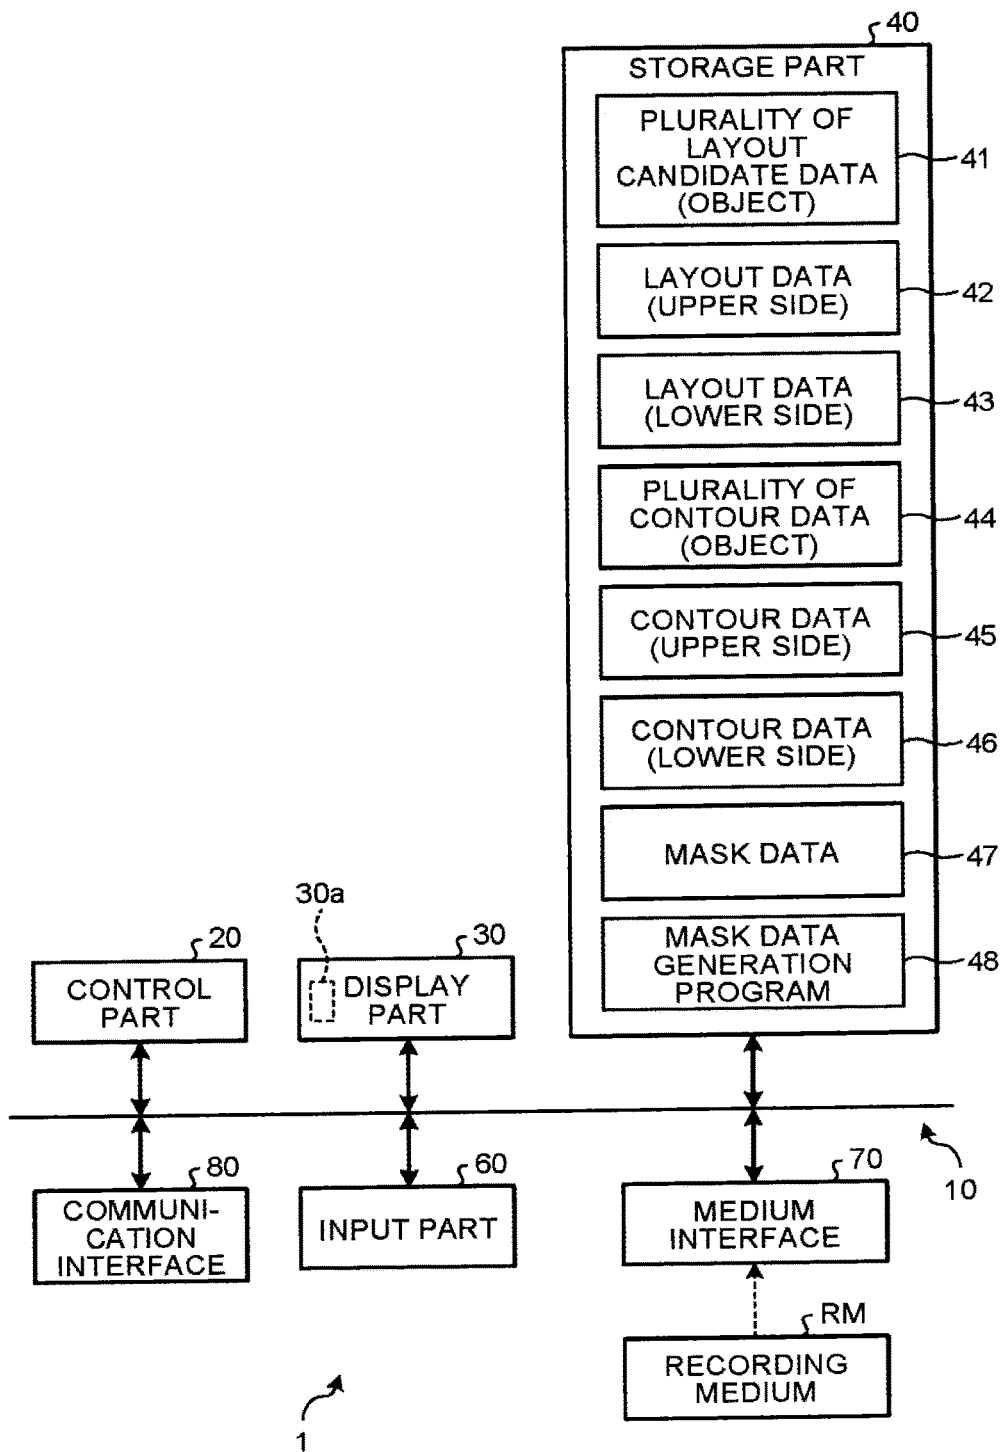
40
STORAGE PART
PLURALITY OF LAYOUT CANDIDATE DATA (OBJECT)
41
LAYOUT DATA (UPPER SIDE)
42
LAYOUT DATA (LOWER SIDE)
43
PLURALITY OF CONTOUR DATA (OBJECT)
44
CONTOUR DATA (UPPER SIDE)
45
CONTOUR DATA (LOWER SIDE)
46
MASK DATA
47
MASK DATA GENERATION PROGRAM
48
30a
20
CONTROL PART
30
DISPLAY PART
10
80
COMMUNICATION INTERFACE
60
INPUT PART
70
MEDIUM INTERFACE
RM
RECORDING MEDIUM
1